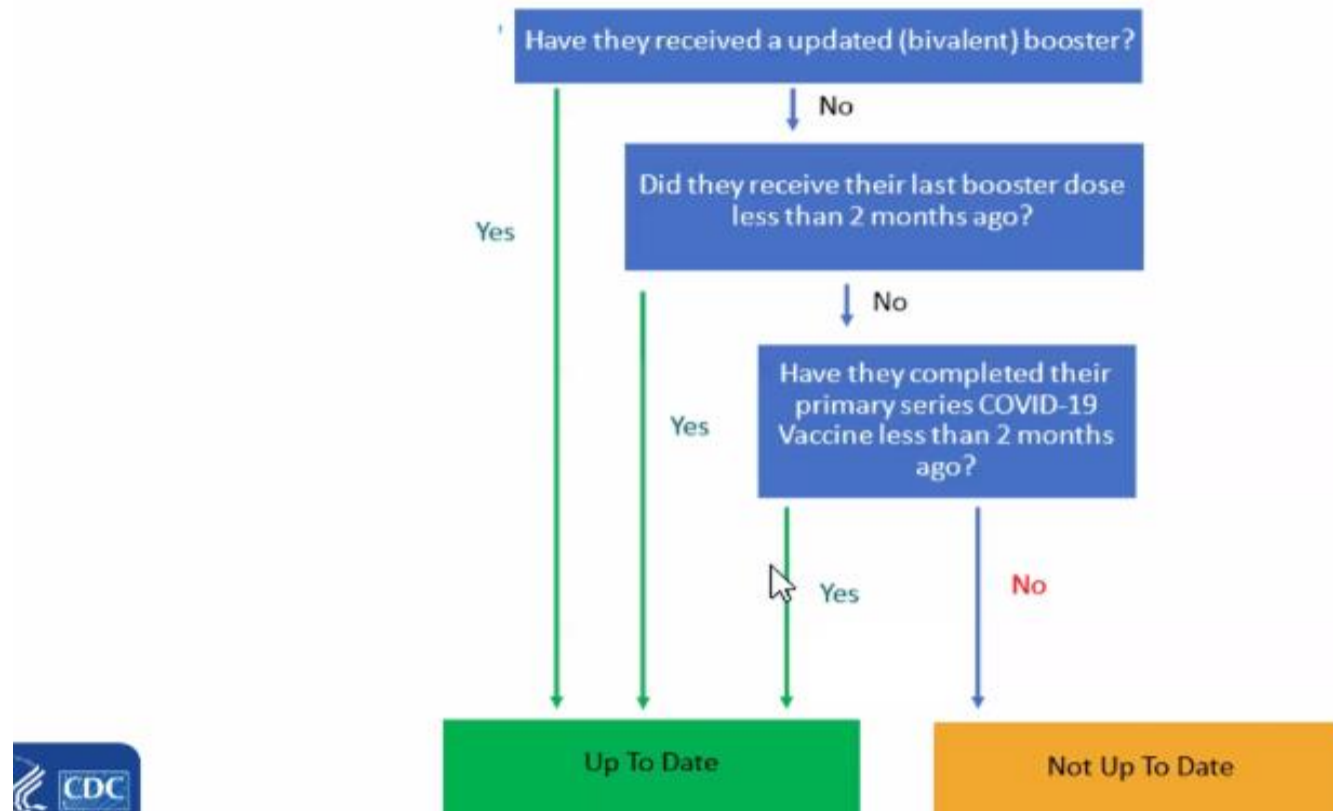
Have they received a updated (bivalent) booster?

No

Did they receive their last booster dose less than 2 months ago?

Yes

No

Have they completed their primary series COVID-19 Vaccine less than 2 months ago?

Yes

Yes

No

Up To Date

Not Up To Date

CDC